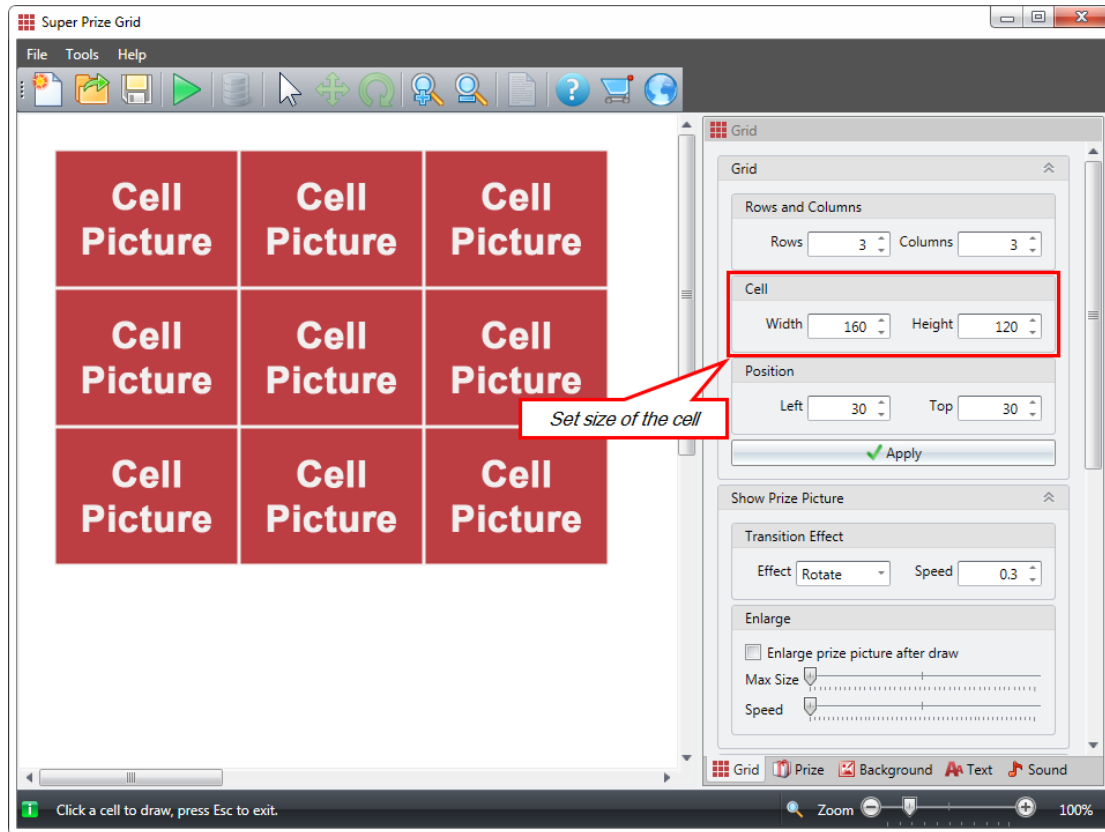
Super Prize Grid

File Tools Help

Cell Picture | Cell Picture | Cell Picture
Cell Picture | Cell Picture | Cell Picture
Cell Picture | Cell Picture | Cell Picture

Set size of the cell

Grid

Grid

Rows and Columns

Rows 3 Columns 3

Cell

Width 160 Height 120

Position

Left 30 Top 30

Apply

Show Prize Picture

Transition Effect

Effect Rotate Speed 0.3

Enlarge

Enlarge prize picture after draw

Max Size

Speed

Grid Prize Background Text Sound

Click a cell to draw, press Esc to exit.

Zoom 100%